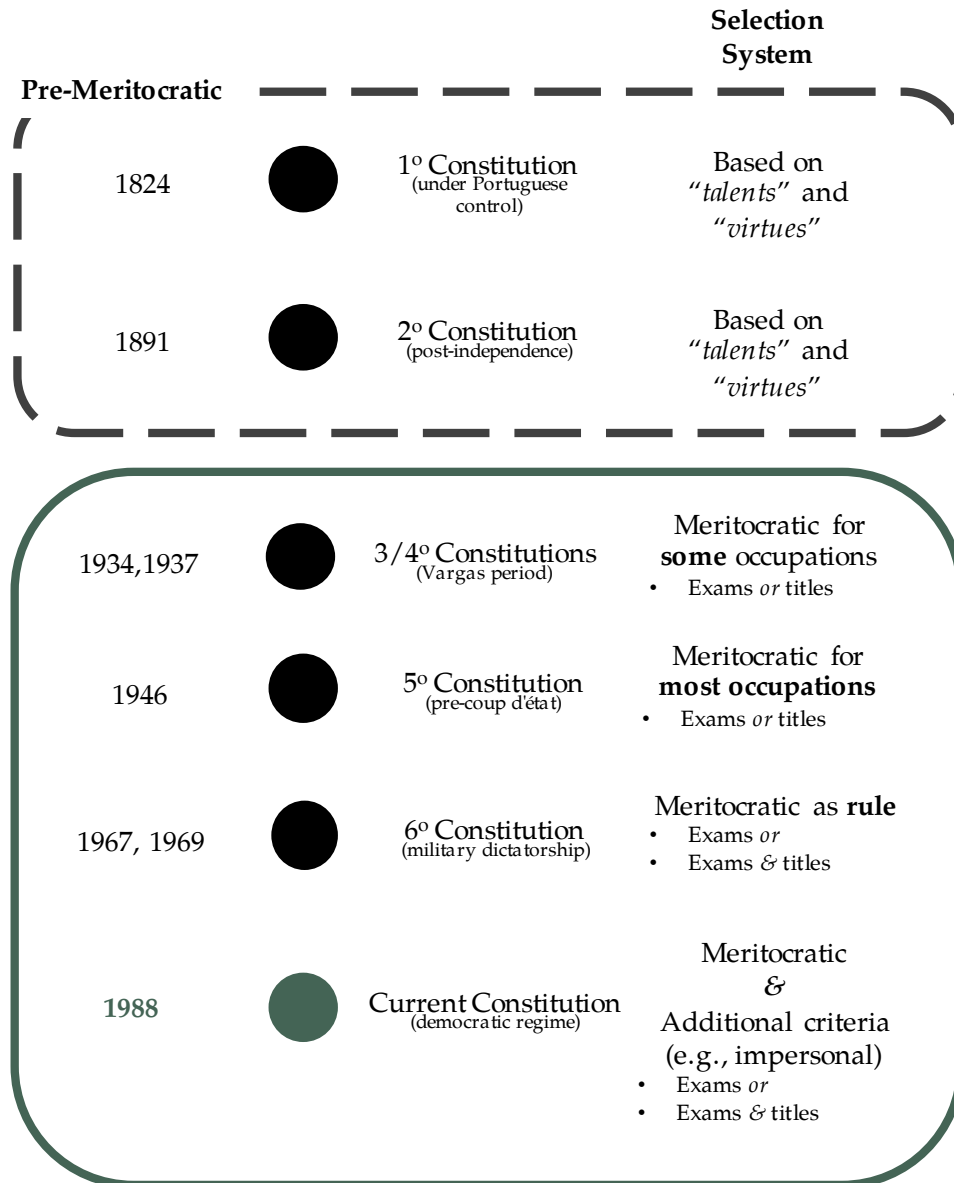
Selection System

Pre-Meritocratic

1824

1º Constitution
(under Portuguese control)

Based on "*talents*" and "*virtues*"

1891

2º Constitution
(post-independence)

Based on "*talents*" and "*virtues*"

1934,1937

3/4º Constitutions
(Vargas period)

Meritocratic for **some** occupations
• Exams *or* titles

1946

5º Constitution
(pre-coup d'état)

Meritocratic for **most occupations**
• Exams *or* titles

1967, 1969

6º Constitution
(military dictatorship)

Meritocratic as **rule**
• Exams *or*
• Exams & titles

1988

Current Constitution
(democratic regime)

Meritocratic
&
Additional criteria
(e.g., impersonal)
• Exams *or*
• Exams & titles